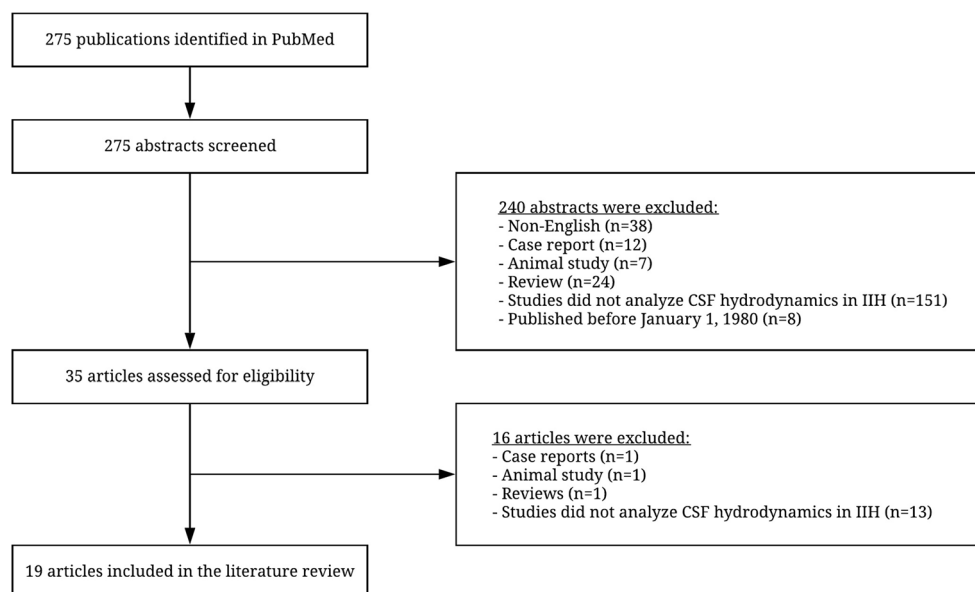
275 publications identified in PubMed

275 abstracts screened

240 abstracts were excluded:
- Non-English (n=38)
- Case report (n=12)
- Animal study (n=7)
- Review (n=24)
- Studies did not analyze CSF hydrodynamics in IIH (n=151)
- Published before January 1, 1980 (n=8)

35 articles assessed for eligibility

16 articles were excluded:
- Case reports (n=1)
- Animal study (n=1)
- Reviews (n=1)
- Studies did not analyze CSF hydrodynamics in IIH (n=13)

19 articles included in the literature review